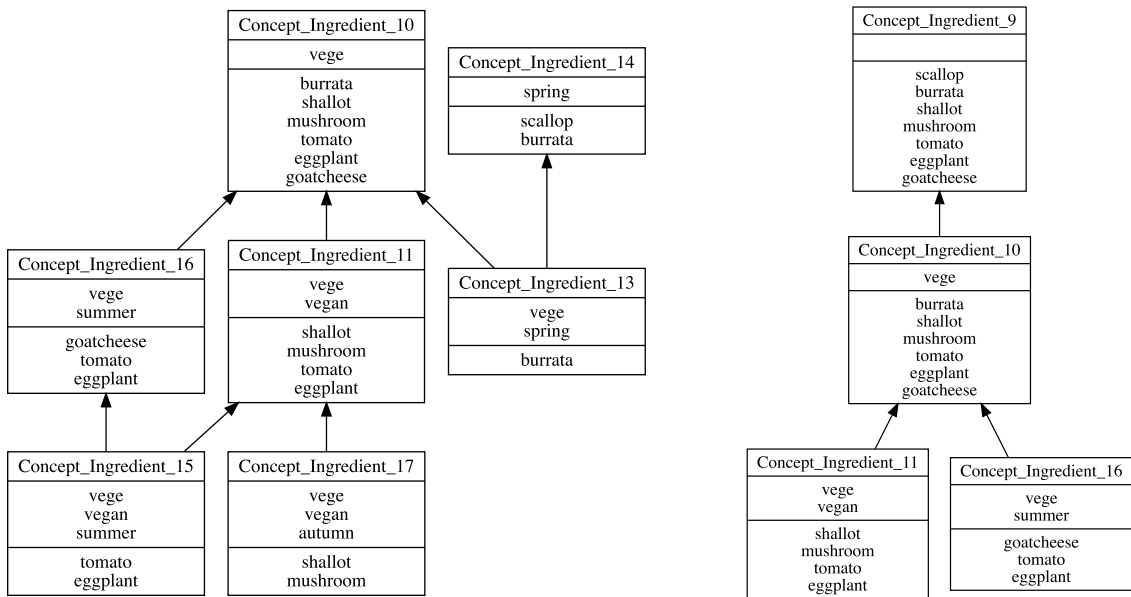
Concept_Ingredient_10
vege
burrata
shallot
mushroom
tomato
eggplant
goatcheese

Concept_Ingredient_14
spring
scallop
burrata

Concept_Ingredient_16
vege
summer
goatcheese
tomato
eggplant

Concept_Ingredient_11
vege
vegan
shallot
mushroom
tomato
eggplant

Concept_Ingredient_13
vege
spring
burrata

Concept_Ingredient_15
vege
vegan
summer
tomato
eggplant

Concept_Ingredient_17
vege
vegan
autumn
shallot
mushroom

Concept_Ingredient_9
scallop
burrata
shallot
mushroom
tomato
eggplant
goatcheese

Concept_Ingredient_10
vege
burrata
shallot
mushroom
tomato
eggplant
goatcheese

Concept_Ingredient_11
vege
vegan
shallot
mushroom
tomato
eggplant

Concept_Ingredient_16
vege
summer
goatcheese
tomato
eggplant